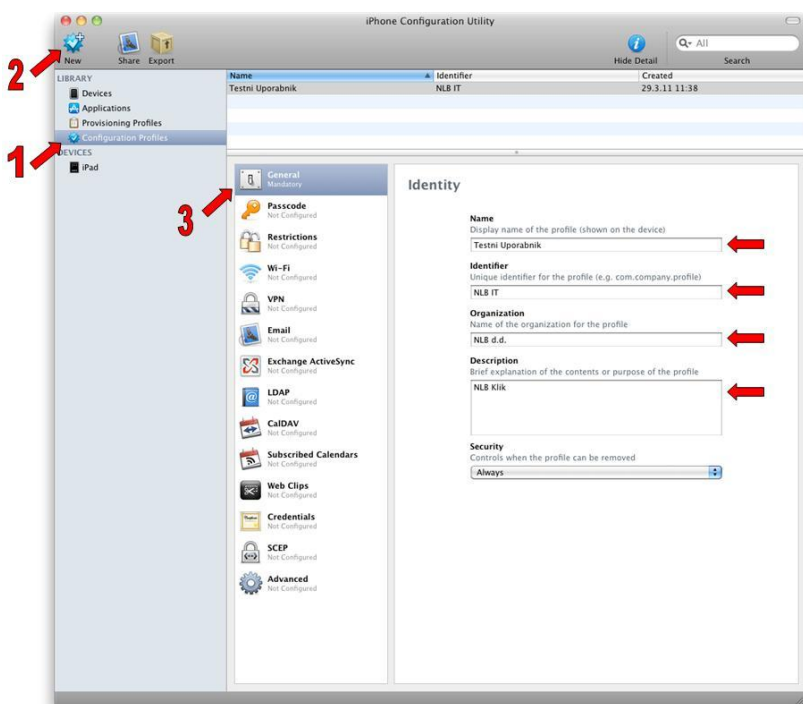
iPhone Configuration Utility

New Share Export

Hide Detail

Q▾ All

Search

2

LIBRARY

Devices

Applications

Provisioning Profiles

Configuration Profiles

1

DEVICES

iPad

| Name | Identifier | Created |
|---|---|---|
| Testni Uporabnik | NLB IT | 29.3.11 11:38 |

3

General
Mandatory

Passcode
Not Configured

Restrictions
Not Configured

Wi-Fi
Not Configured

VPN
Not Configured

Email
Not Configured

Exchange ActiveSync
Not Configured

LDAP
Not Configured

CalDAV
Not Configured

Subscribed Calendars
Not Configured

Web Clips
Not Configured

Credentials
Not Configured

SCEP
Not Configured

Advanced
Not Configured

Identity

Name
Display name of the profile (shown on the device)
Testni Uporabnik

Identifier
Unique identifier for the profile (e.g. com.company.profile)
NLB IT

Organization
Name of the organization for the profile
NLB d.d.

Description
Brief explanation of the contents or purpose of the profile
NLB Klik

Security
Controls when the profile can be removed
Always